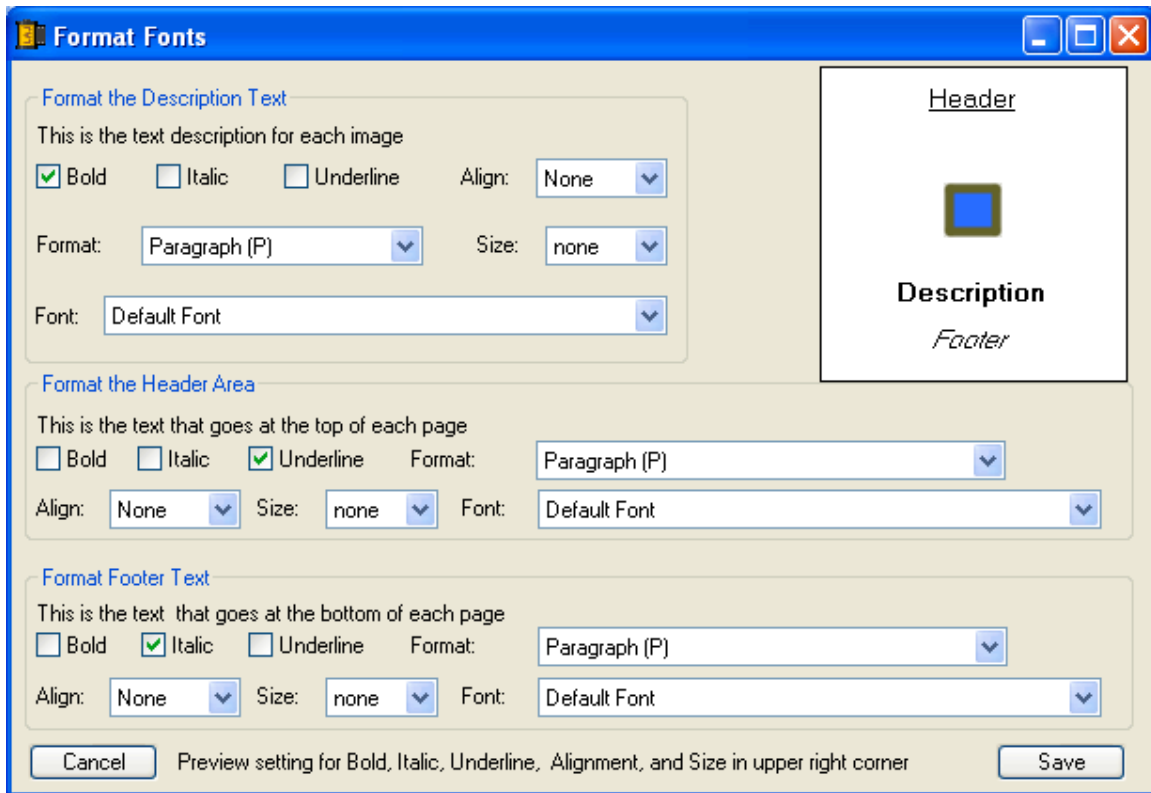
Format Fonts

Format the Description Text
This is the text description for each image
Bold Italic Underline Align: None
Format: Paragraph (P) Size: none
Font: Default Font

Header

Description
Footer

Format the Header Area
This is the text that goes at the top of each page
Bold Italic Underline Format: Paragraph (P)
Align: None Size: none Font: Default Font

Format Footer Text
This is the text that goes at the bottom of each page
Bold Italic Underline Format: Paragraph (P)
Align: None Size: none Font: Default Font

Cancel Preview setting for Bold, Italic, Underline, Alignment, and Size in upper right corner Save